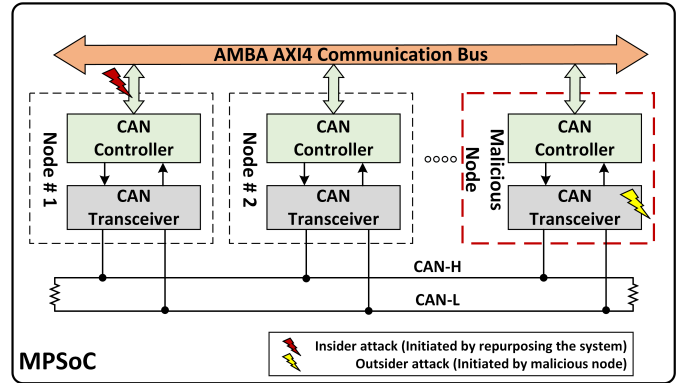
AMBA AXI4 Communication Bus

Node # 1

CAN Controller

CAN Transceiver

Node # 2

CAN Controller

CAN Transceiver

oooo

Malicious Node

CAN Controller

CAN Transceiver

CAN-H

CAN-L

Insider attack (Initiated by repurposing the system)

Outsider attack (Initiated by malicious node)

MPSoC